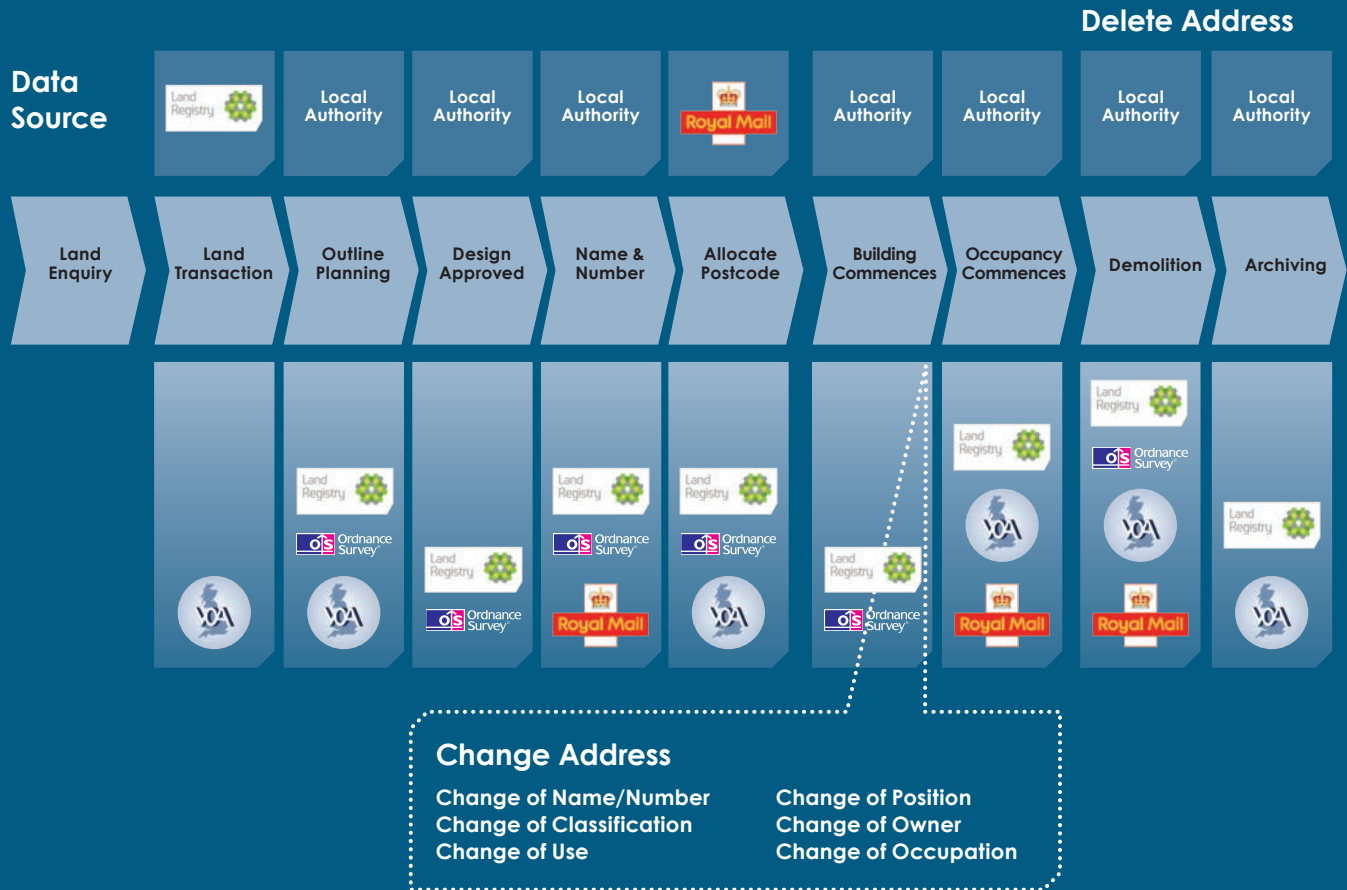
Delete Address

Data Source

Land Registry

Local Authority

Local Authority

Local Authority

Royal Mail

Local Authority

Local Authority

Local Authority

Local Authority

Land Enquiry

Land Transaction

Outline Planning

Design Approved

Name & Number

Allocate Postcode

Building Commences

Occupancy Commences

Demolition

Archiving

VOA

Land Registry
OS Ordnance Survey
VOA

Land Registry
OS Ordnance Survey

Land Registry
OS Ordnance Survey
Royal Mail

Land Registry
OS Ordnance Survey
VOA

Land Registry
OS Ordnance Survey

Land Registry
VOA
Royal Mail

Land Registry
OS Ordnance Survey
VOA
Royal Mail

Land Registry
VOA

Change Address

Change of Name/Number
Change of Classification
Change of Use

Change of Position
Change of Owner
Change of Occupation